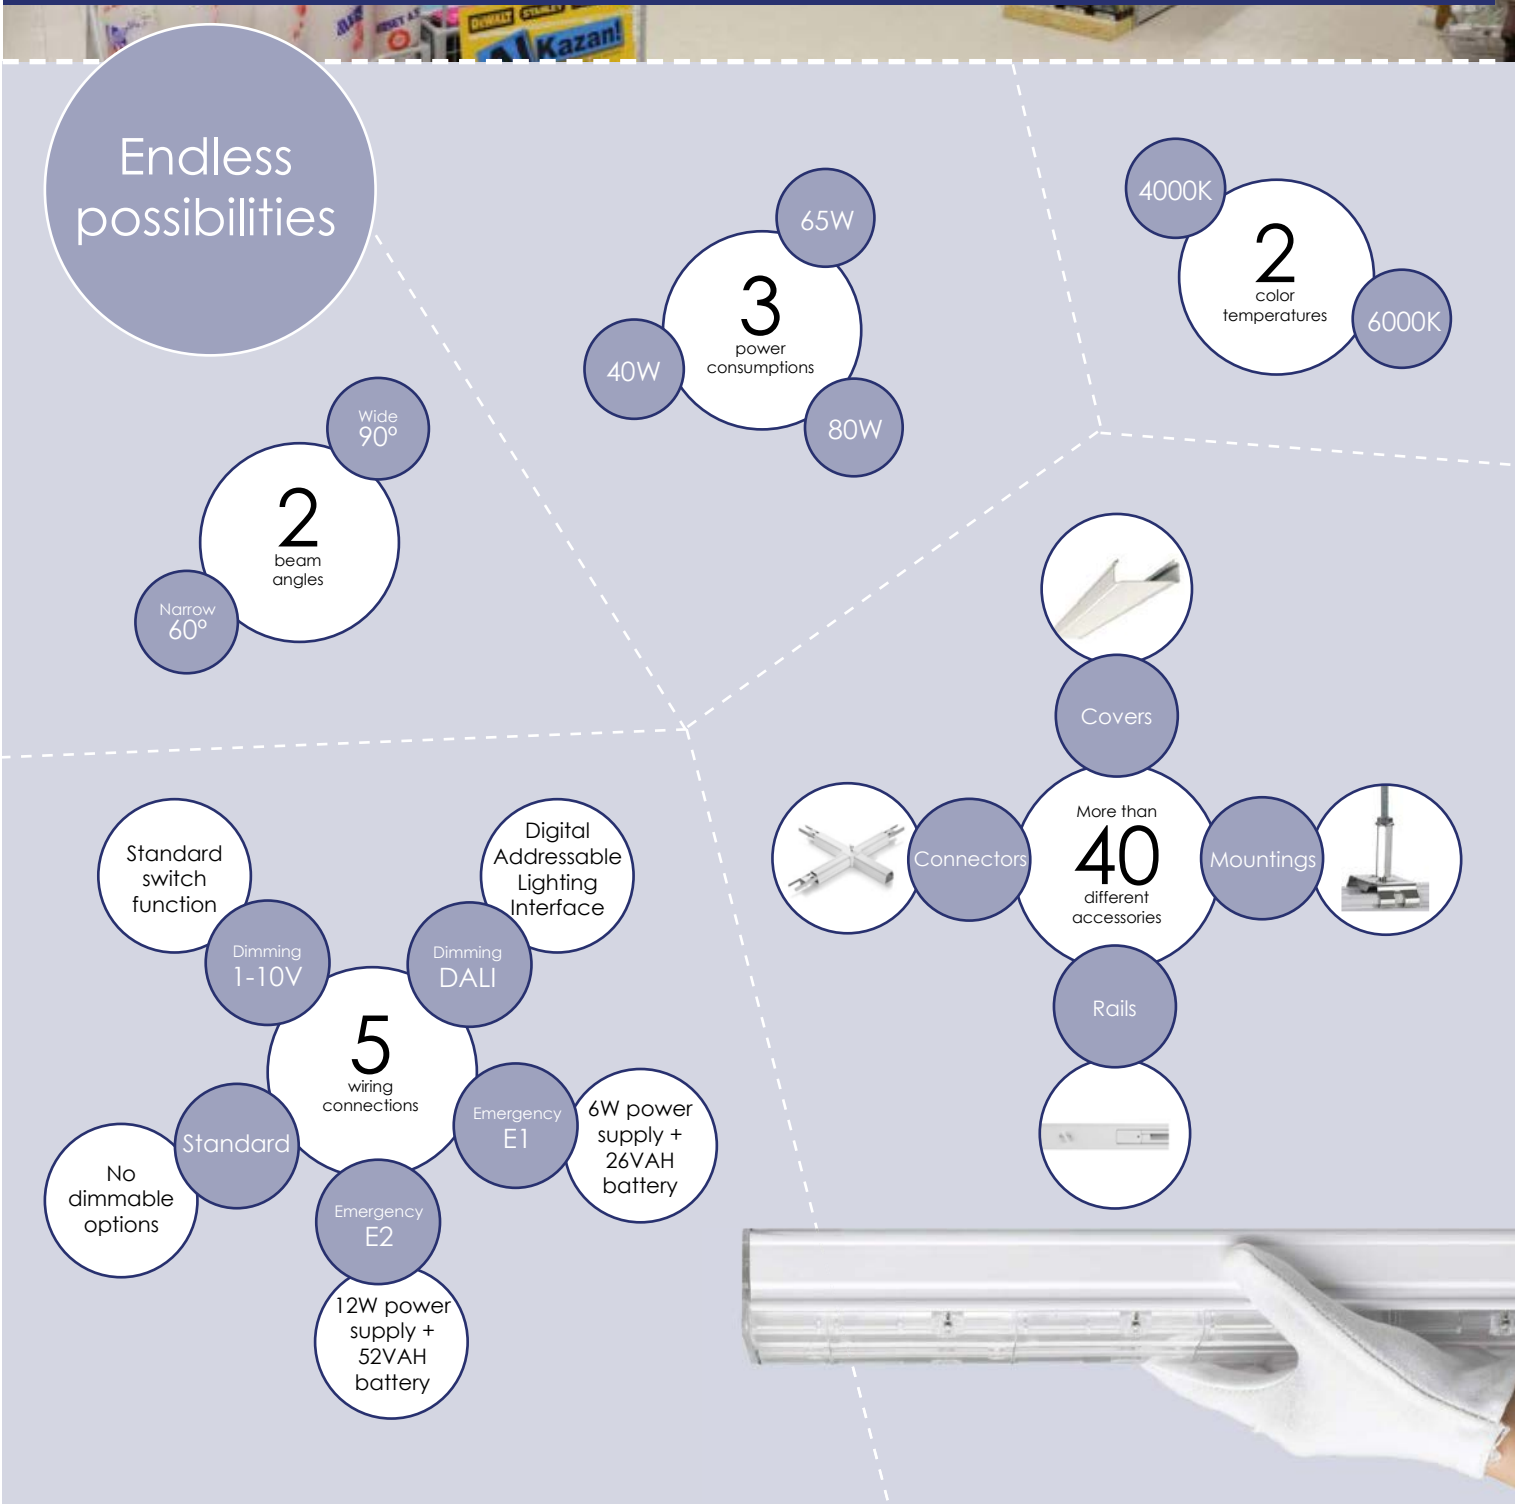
Kazan!

Endless possibilities

65W
3
power consumptions
40W
80W

4000K
2
color temperatures
6000K

Wide
90º
2
beam angles
Narrow
60º

Covers
Connectors
More than
40
different accessories
Mountings
Rails

Standard switch function
Digital Addressable Lighting Interface
Dimming
1-10V
Dimming
DALI
5
wiring connections
Standard
No dimmable options
Emergency
E1
6W power supply + 26VAH battery
Emergency
E2
12W power supply + 52VAH battery